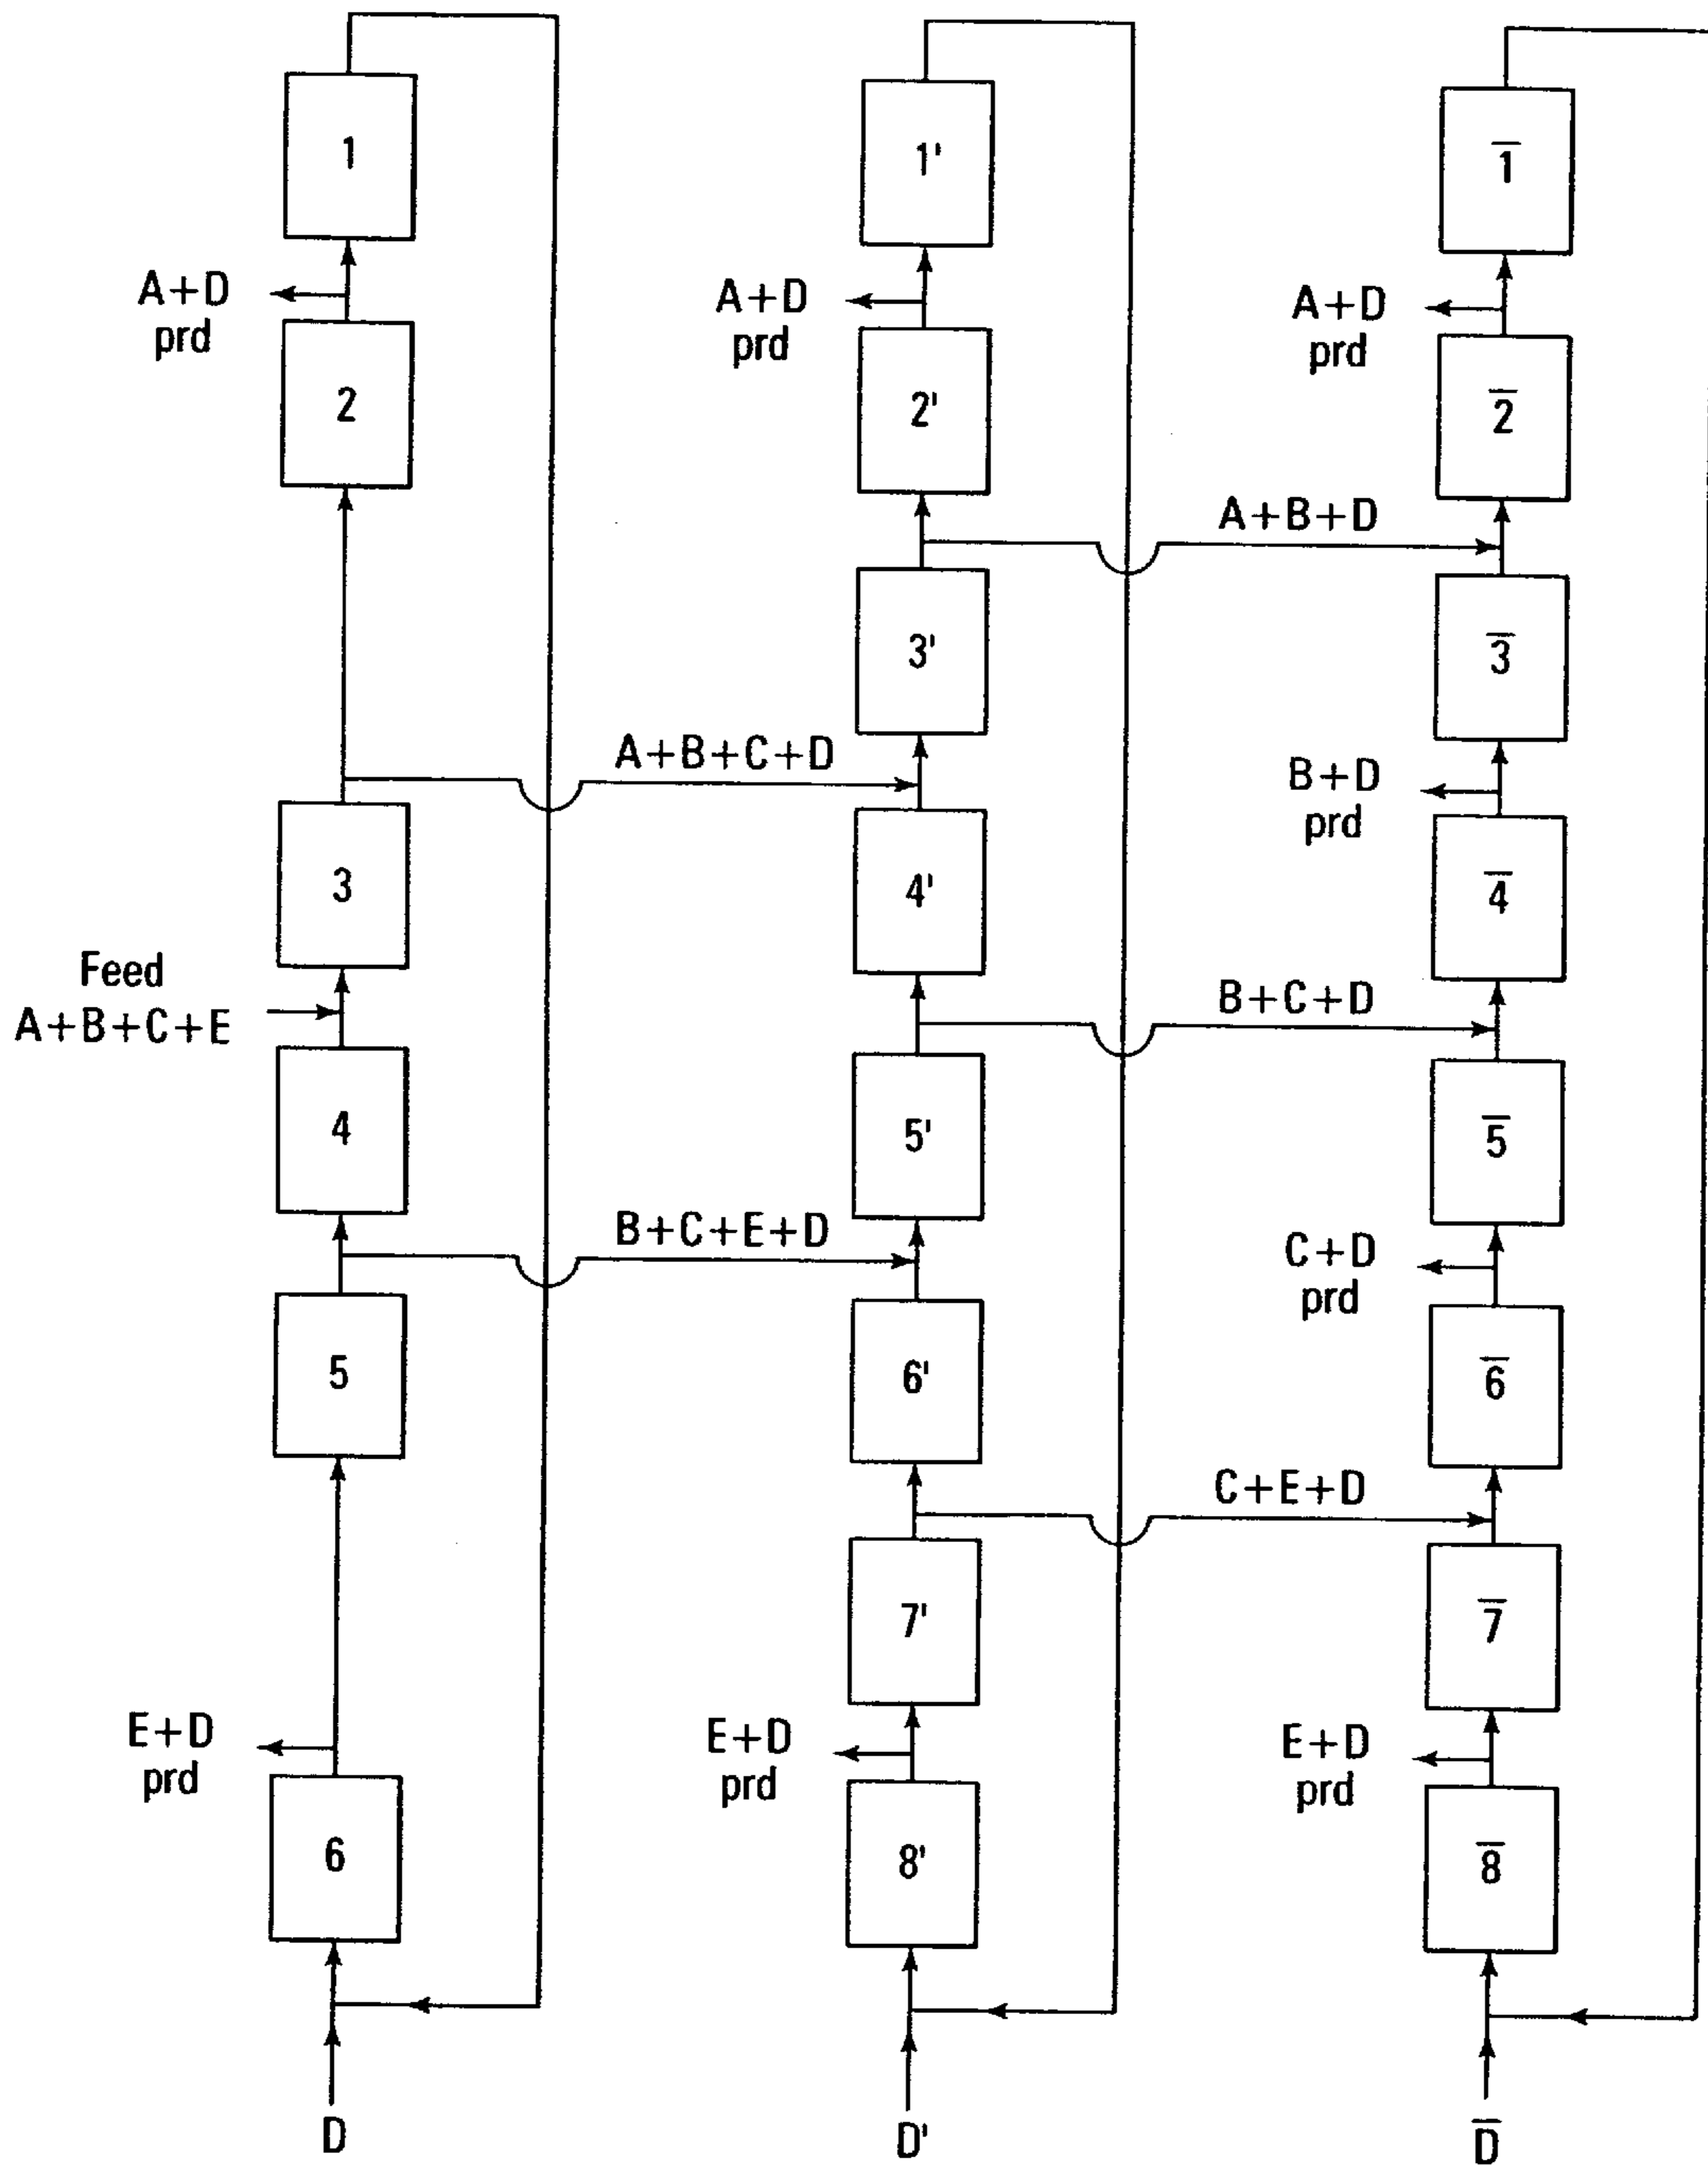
1
A+D prd
2
Feed A+B+C+E
3
4
5
E+D prd
6
D

1'
A+D prd
2'
3'
A+B+C+D
4'
5'
B+C+E+D
6'
7'
E+D prd
8'
D'

$\overline{1}$
A+D prd
$\overline{2}$
A+B+D
$\overline{3}$
B+D prd
$\overline{4}$
B+C+D
$\overline{5}$
C+D prd
$\overline{6}$
C+E+D
$\overline{7}$
E+D prd
$\overline{8}$
$\overline{D}$